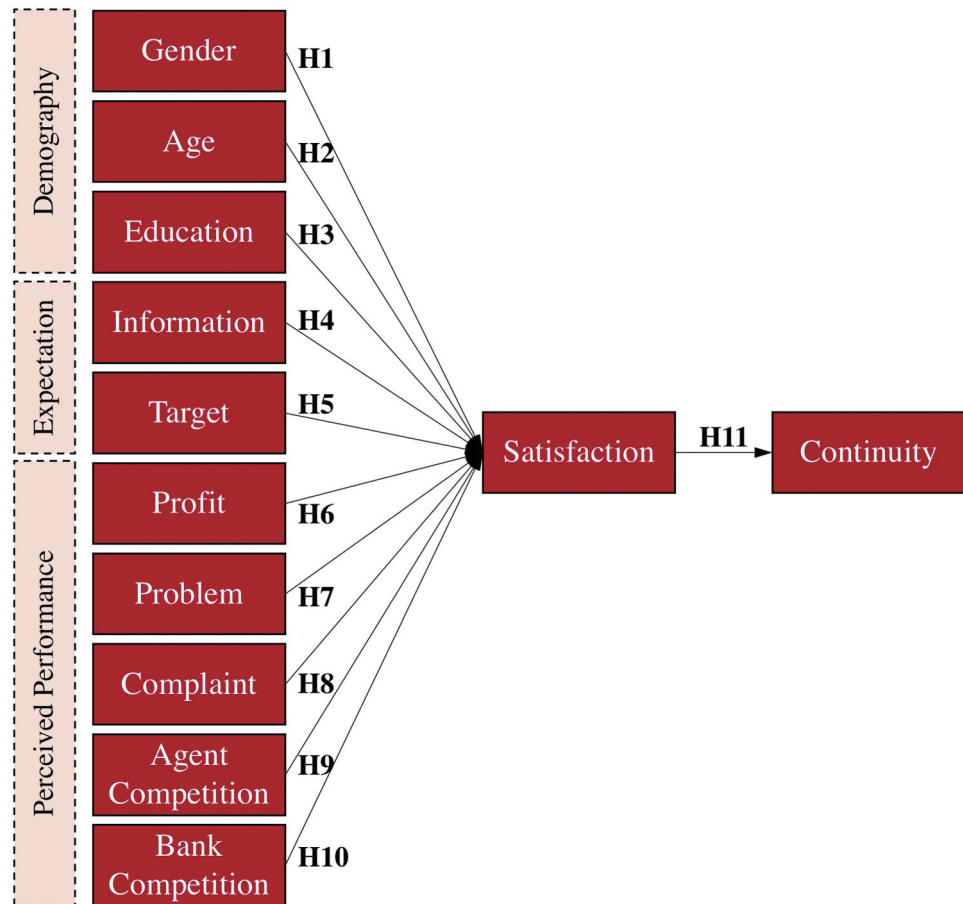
Demography
Gender
H1
Age
H2
Education
H3
Expectation
Information
H4
Target
H5
Perceived Performance
Profit
H6
Problem
H7
Complaint
H8
Agent Competition
H9
Bank Competition
H10
Satisfaction
H11
Continuity